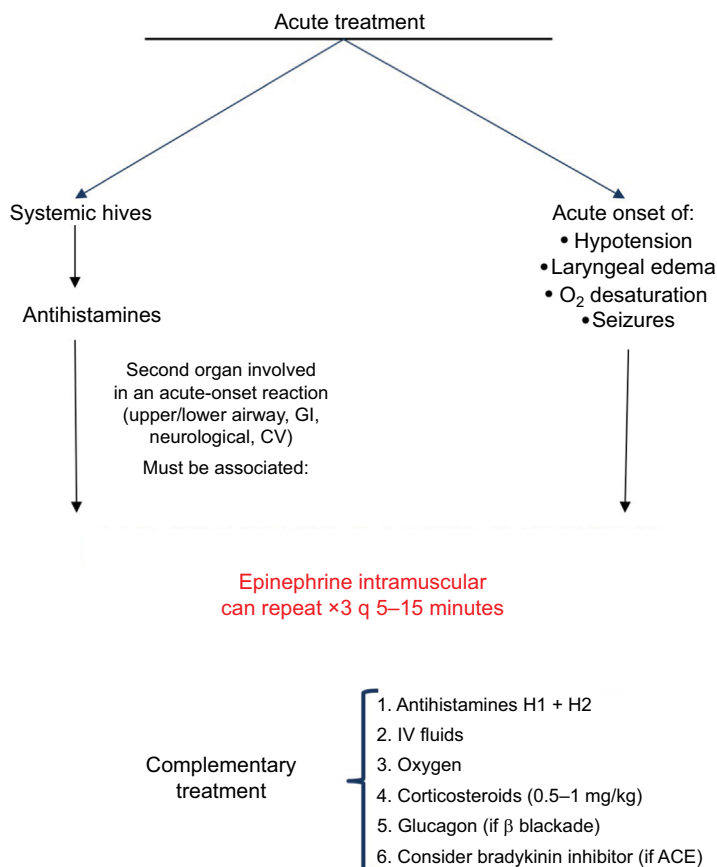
Acute treatment

Systemic hives

Antihistamines

Second organ involved in an acute-onset reaction (upper/lower airway, GI, neurological, CV)

Must be associated:

Acute onset of:
• Hypotension
• Laryngeal edema
• $O_2$ desaturation
• Seizures

Epinephrine intramuscular can repeat ×3 q 5–15 minutes

Complementary treatment

1. Antihistamines H1 + H2
2. IV fluids
3. Oxygen
4. Corticosteroids (0.5–1 mg/kg)
5. Glucagon (if $\beta$ blackade)
6. Consider bradykinin inhibitor (if ACE)